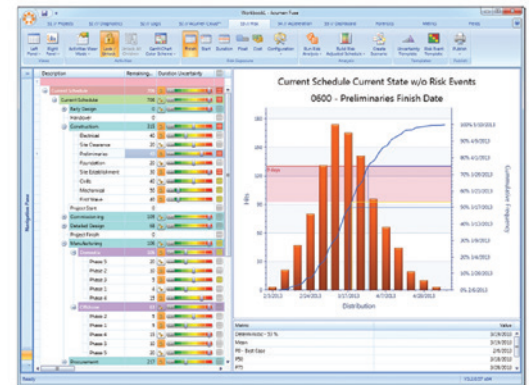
Workbook1 - Acumen Fuse

Current Schedule Current State w/o Risk Events

0600 - Preliminaries Finish Date

Description

Remaining...

Duration Uncertainty

Current Schedule

Early Design

Handover

Construction

Electrical

Site Clearance

Preliminaries

Foundation

Site Establishment

Civils

Mechanical

First Wave

Project Start

Commissioning

Detailed Design

Project Finish

Manufacturing

Phase 3

Phase 2

Phase 3

Phase 1

Phase 4

Phase 2

Phase 4

Phase 3

Phase 3

Procurement

Navigation Pane

Hits

Cumulative Frequency

Distribution

Name

Value

Deterministic - 51 %

Mean

P0 - Best Case

P50

P75

Ready